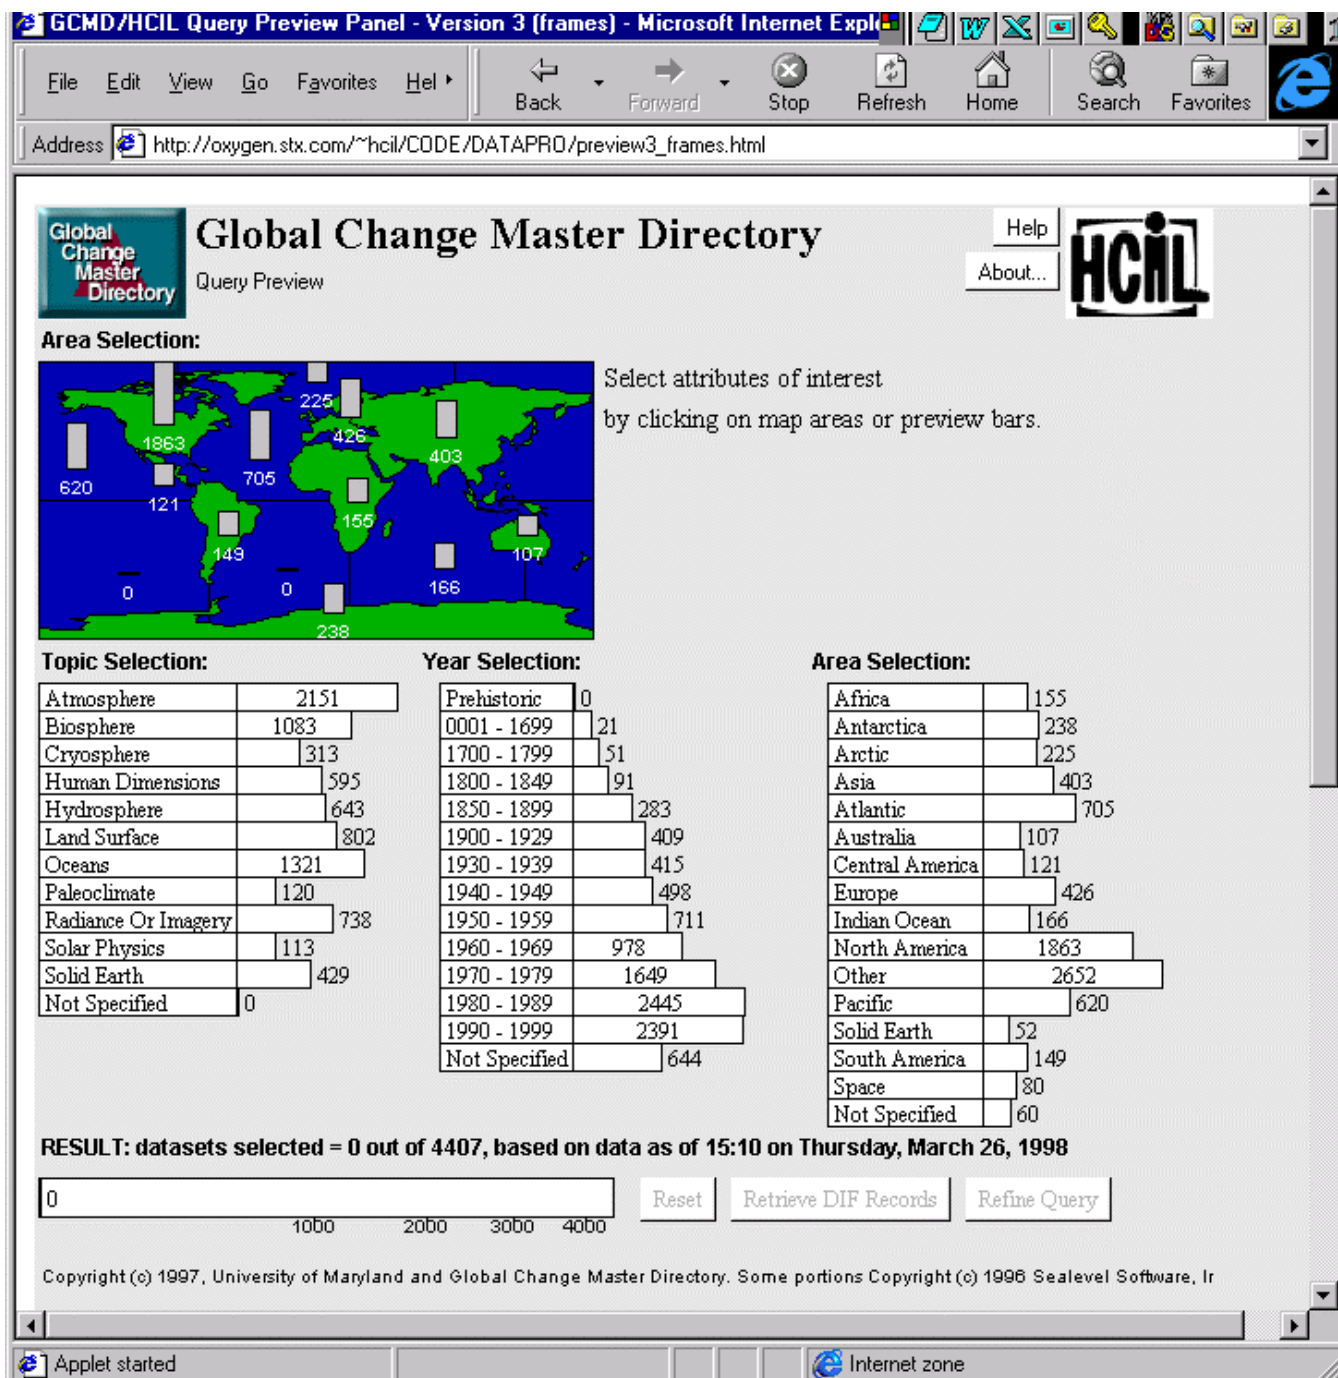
GCMD/HCIL Query Preview Panel - Version 3 (frames) - Microsoft Internet Expl

File Edit View Go Favorites Hel

Back Forward Stop Refresh Home Search Favorites

Address http://oxygen.stx.com/~hcil/CODE/DATAPRO/preview3_frames.html

Global Change Master Directory

Global Change Master Directory

Query Preview

Help

About...

HCIL

Area Selection:

225 1863 426 403 620 705 121 155 149 107 0 0 166 238

Select attributes of interest

by clicking on map areas or preview bars.

Topic Selection:

| Atmosphere | 2151 |
|---|---|
| Biosphere | 1083 |
| Cryosphere | 313 |
| Human Dimensions | 595 |
| Hydrosphere | 643 |
| Land Surface | 802 |
| Oceans | 1321 |
| Paleoclimate | 120 |
| Radiance Or Imagery | 738 |
| Solar Physics | 113 |
| Solid Earth | 429 |
| Not Specified | 0 |

Year Selection:

| Prehistoric | 0 |
|---|---|
| 0001 - 1699 | 21 |
| 1700 - 1799 | 51 |
| 1800 - 1849 | 91 |
| 1850 - 1899 | 283 |
| 1900 - 1929 | 409 |
| 1930 - 1939 | 415 |
| 1940 - 1949 | 498 |
| 1950 - 1959 | 711 |
| 1960 - 1969 | 978 |
| 1970 - 1979 | 1649 |
| 1980 - 1989 | 2445 |
| 1990 - 1999 | 2391 |
| Not Specified | 644 |

Area Selection:

| Africa | 155 |
|---|---|
| Antarctica | 238 |
| Arctic | 225 |
| Asia | 403 |
| Atlantic | 705 |
| Australia | 107 |
| Central America | 121 |
| Europe | 426 |
| Indian Ocean | 166 |
| North America | 1863 |
| Other | 2652 |
| Pacific | 620 |
| Solid Earth | 52 |
| South America | 149 |
| Space | 80 |
| Not Specified | 60 |

RESULT: datasets selected = 0 out of 4407, based on data as of 15:10 on Thursday, March 26, 1998

0

1000 2000 3000 4000

Reset Retrieve DIF Records Refine Query

Copyright (c) 1997, University of Maryland and Global Change Master Directory. Some portions Copyright (c) 1996 Sealevel Software, Ir

Applet started

Internet zone